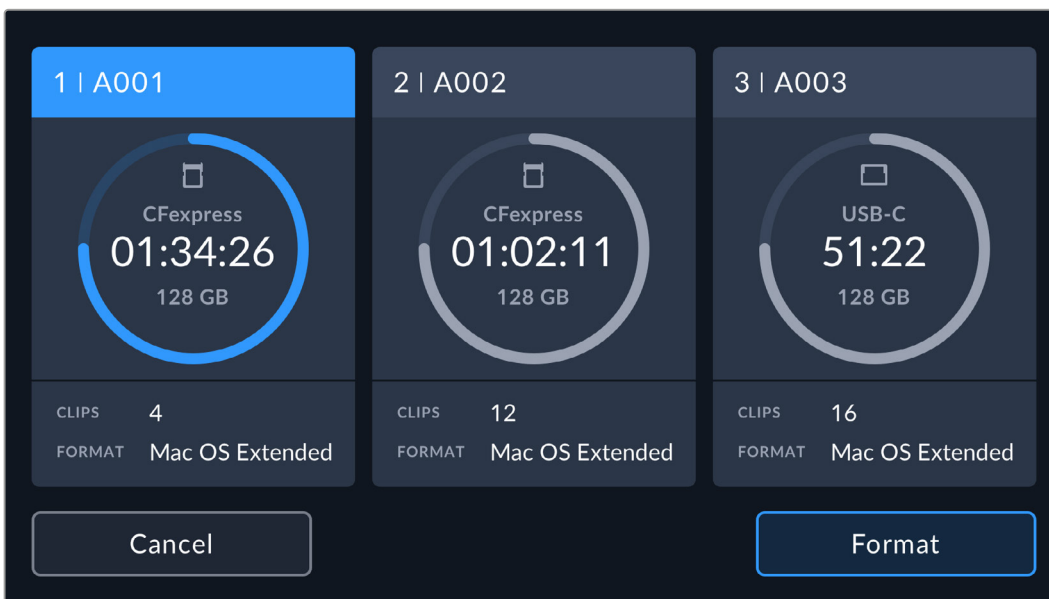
1 | A001

CFexpress
01:34:26
128 GB

CLIPS 4
FORMAT Mac OS Extended

2 | A002

CFexpress
01:02:11
128 GB

CLIPS 12
FORMAT Mac OS Extended

3 | A003

USB-C
51:22
128 GB

CLIPS 16
FORMAT Mac OS Extended

Cancel

Format